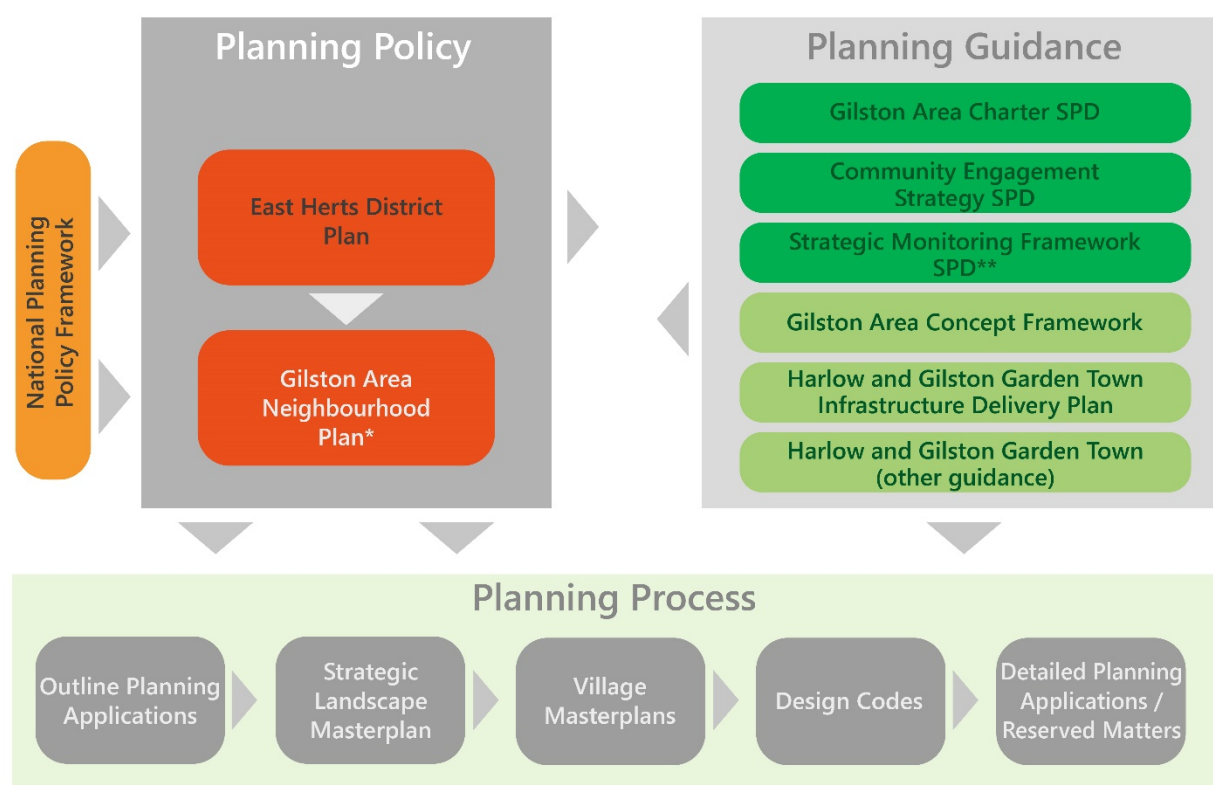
National Planning Policy Framework

Planning Policy

East Herts District Plan

Gilston Area Neighbourhood Plan*

Planning Guidance

Gilston Area Charter SPD

Community Engagement Strategy SPD

Strategic Monitoring Framework SPD**

Gilston Area Concept Framework

Harlow and Gilston Garden Town Infrastructure Delivery Plan

Harlow and Gilston Garden Town (other guidance)

Planning Process

Outline Planning Applications

Strategic Landscape Masterplan

Village Masterplans

Design Codes

Detailed Planning Applications / Reserved Matters